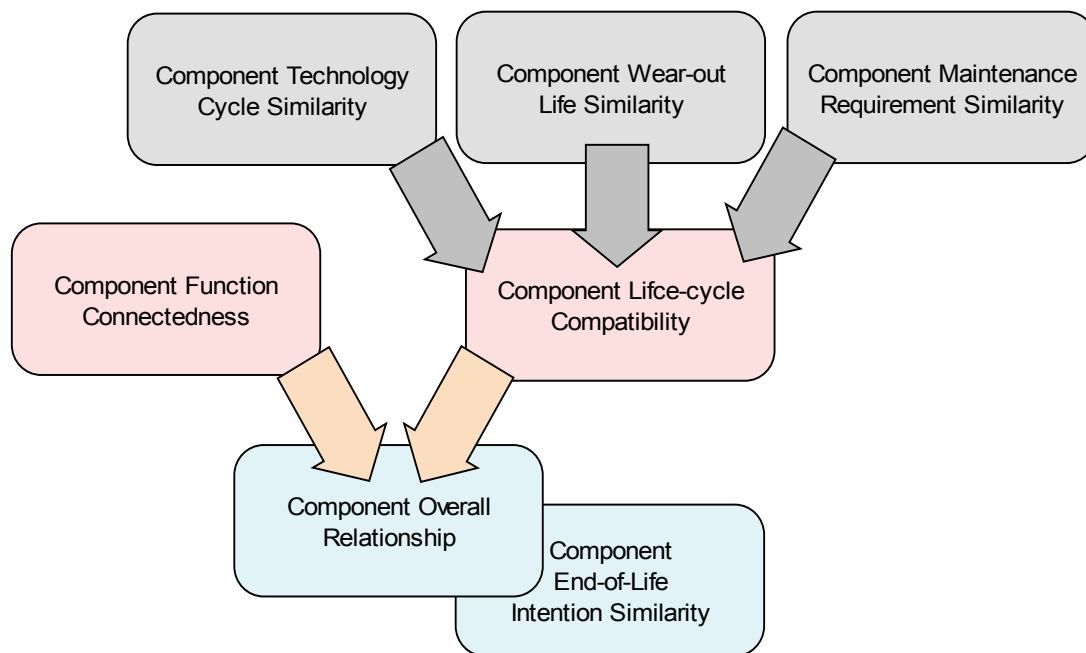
Component Technology Cycle Similarity

Component Wear-out Life Similarity

Component Maintenance Requirement Similarity

Component Function Connectedness

Component Lifce-cycle Compatibility

Component Overall Relationship

Component End-of-Life Intention Similarity